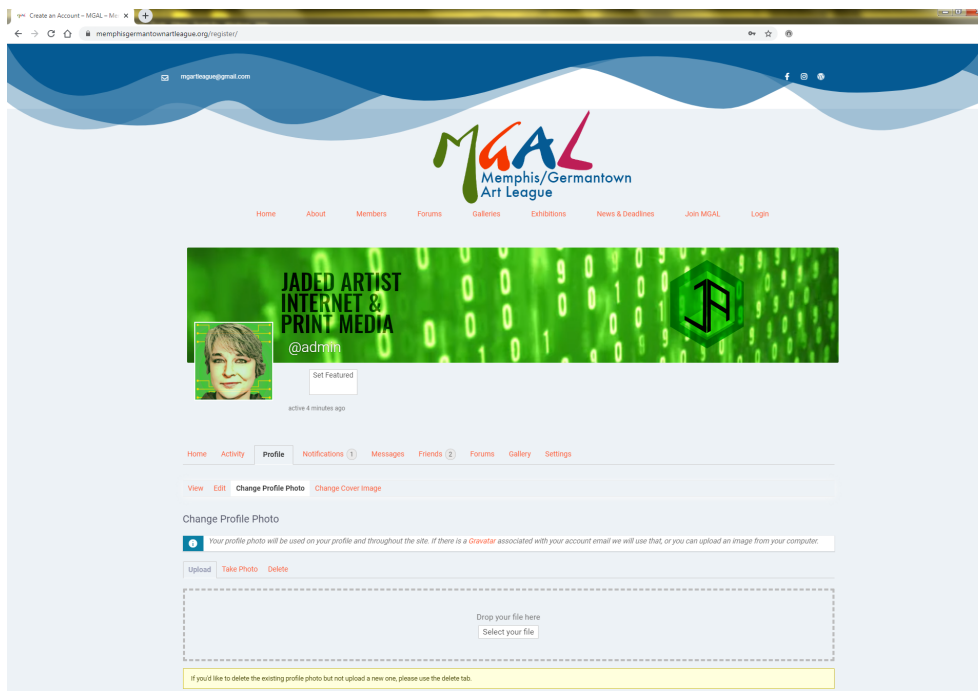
Create an Account – MGAL – Me ×

memphisgermantownartleague.org/register/

mgartleague@gmail.com

MGAL
Memphis/Germantown
Art League

Home About Members Forums Galleries Exhibitions News & Deadlines Join MGAL Login

JADED ARTIST
INTERNET &
PRINT MEDIA

JA

@admin

Set Featured

active 4 minutes ago

Home Activity Profile Notifications 1 Messages Friends 2 Forums Gallery Settings

View Edit Change Profile Photo Change Cover Image

Change Profile Photo

Your profile photo will be used on your profile and throughout the site. If there is a Gravatar associated with your account email we will use that, or you can upload an image from your computer.

Upload Take Photo Delete

Drop your file here

Select your file

If you'd like to delete the existing profile photo but not upload a new one, please use the delete tab.